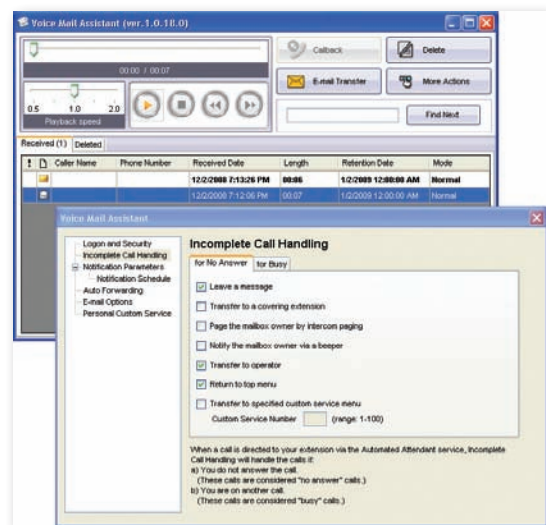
Voice Mail Assistant (ver.1.0.18.0)

00:00 / 00:07

0.5 1.0 2.0
Playback speed

Callback
Delete
E-mail Transfer
More Actions
Find Next

Received (1) Deleted

| ! | D | Caller Name | Phone Number | Received Date | Length | Retention Date | Mode |
|---|---|---|---|---|---|---|---|
| | | | | 12/2/2008 7:13:26 PM | 00:06 | 1/2/2009 12:00:00 AM | Normal |
| | | | | 12/2/2008 7:12:06 PM | 00:07 | 1/2/2009 12:00:00 AM | Normal |

Voice Mail Assistant

Logon and Security
Incomplete Call Handling
Notification Parameters
Notification Schedule
Auto Forwarding
E-mail Options
Personal Custom Service

Incomplete Call Handling

for No Answer for Busy

Leave a message
Transfer to a covering extension
Page the mailbox owner by intercom paging
Notify the mailbox owner via a beeper
Transfer to operator
Return to top menu
Transfer to specified custom service menu
Custom Service Number (range: 1-100)

When a call is directed to your extension via the Automated Attendant service, Incomplete Call Handling will handle the calls if:
a) You do not answer the call.
(These calls are considered "no answer" calls.)
b) You are on another call.
(These calls are considered "busy" calls.)